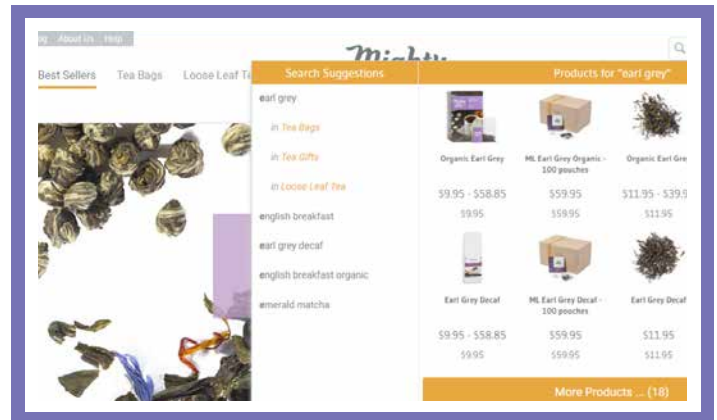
ig About Us Help

Mighty

Best Sellers Tea Bags Loose Leaf Te

Search Suggestions

earl grey

in Tea Bags

in Tea Gifts

in Loose Leaf Tea

english breakfast

earl grey decaf

english breakfast organic

emerald matcha

Products for "earl grey"

Organic Earl Grey
$9.95 - $58.85
$9.95

ML Earl Grey Organic - 100 pouches
$59.95
$59.95

Organic Earl Gre
$11.95 - $39.9
$11.95

Earl Grey Decaf
$9.95 - $58.85
$9.95

ML Earl Grey Decaf - 100 pouches
$59.95
$59.95

Earl Grey Decaf
$11.95
$11.95

More Products ... (18)